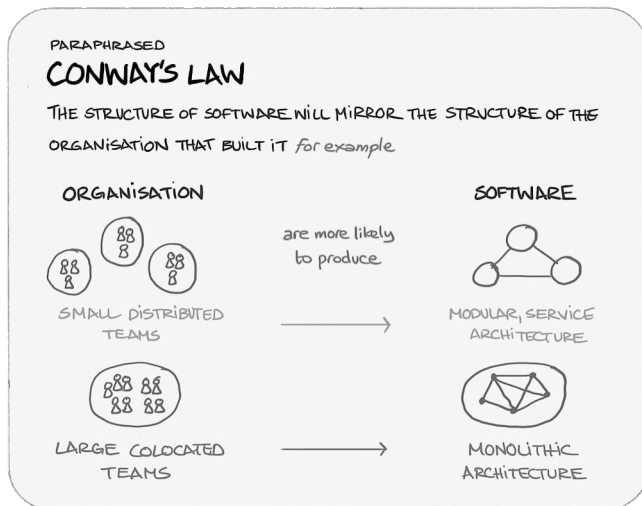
PARAPHRASED

CONWAY'S LAW

THE STRUCTURE OF SOFTWARE WILL MIRROR THE STRUCTURE OF THE ORGANISATION THAT BUILT IT for example

ORGANISATION

SOFTWARE

are more likely to produce

SMALL DISTRIBUTED TEAMS

MODULAR, SERVICE ARCHITECTURE

LARGE COLOCATED TEAMS

MONOLITHIC ARCHITECTURE